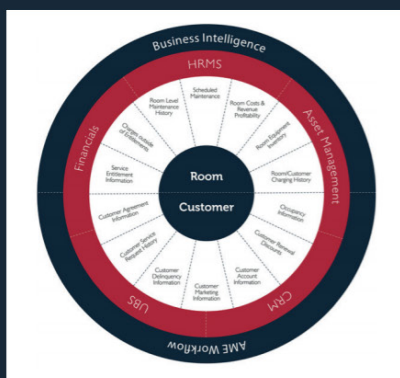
Business Intelligence

HRMS

Asset Management

CRM

UBS

Financials

AME Workflow

Scheduled Maintenance

Room Costs & Revenue Profitability

Room Equipment Inventory

Room/Customer Charging History

Occupancy Information

Customer Renewal Discounts

Customer Account Information

Customer Marketing Information

Customer Delinquency Information

Customer Service Request History

Customer Agreement Information

Service Entitlement Information

Charges outside of Entitlement

Room Level Maintenance History

Room

Customer